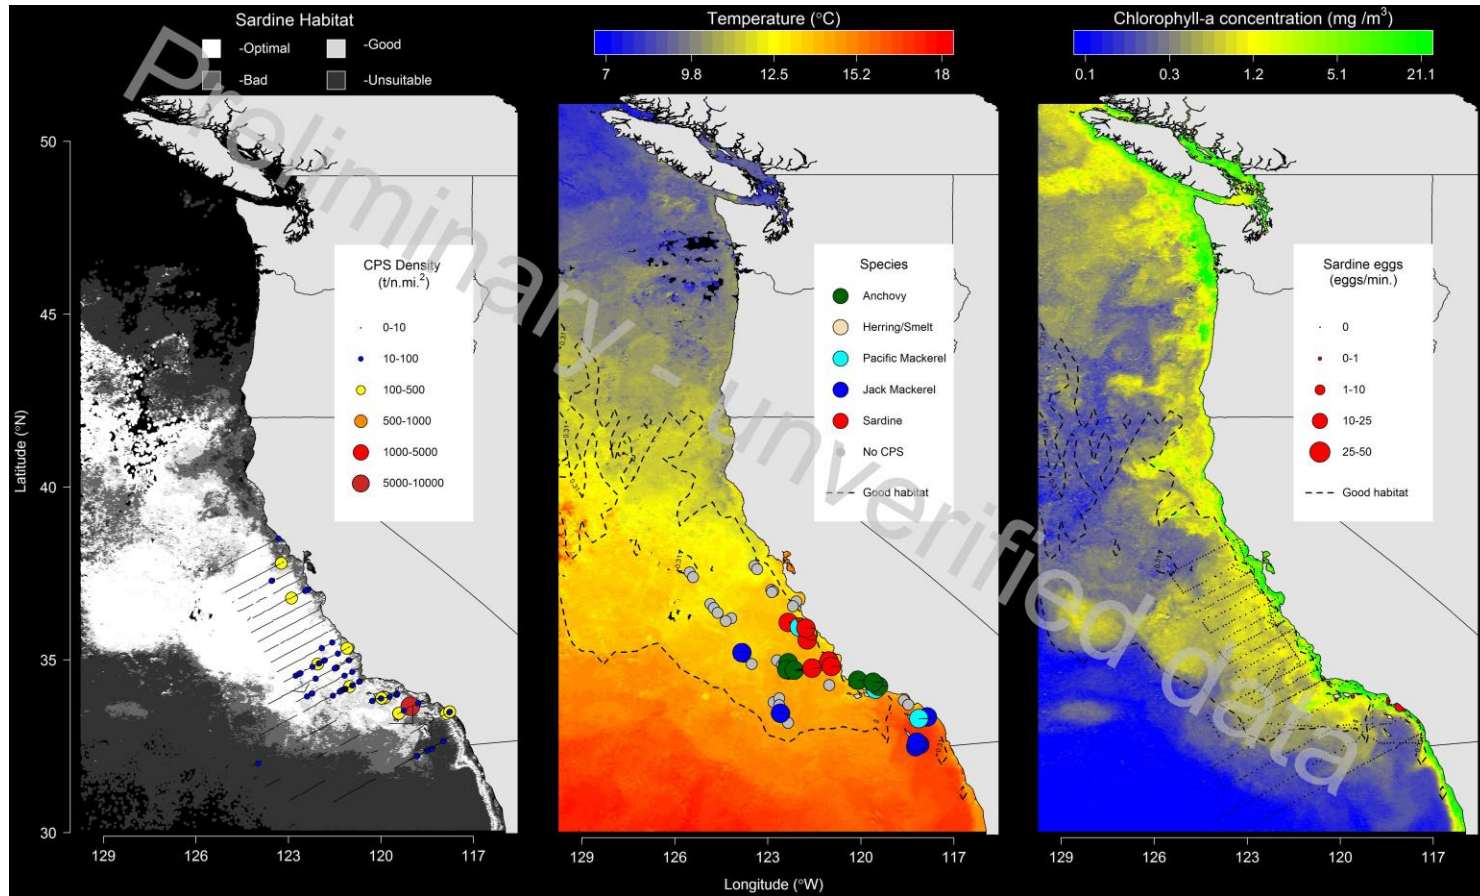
Sardine Habitat
-Optimal
-Good
-Bad
-Unsuitable

Temperature (°C)
7 9.8 12.5 15.2 18

Chlorophyll-a concentration (mg /m$^3$)
0.1 0.3 1.2 5.1 21.1

Preliminary - unverified data

50
45
40
35
30
Latitude (°N)

CPS Density (t/n.mi.$^2$)
0-10
10-100
100-500
500-1000
1000-5000
5000-10000

Species
Anchovy
Herring/Smelt
Pacific Mackerel
Jack Mackerel
Sardine
No CPS
Good habitat

Sardine eggs (eggs/min.)
0
0-1
1-10
10-25
25-50
Good habitat

129 126 123 120 117
129 126 123 120 117
129 126 123 120 117
Longitude (°W)